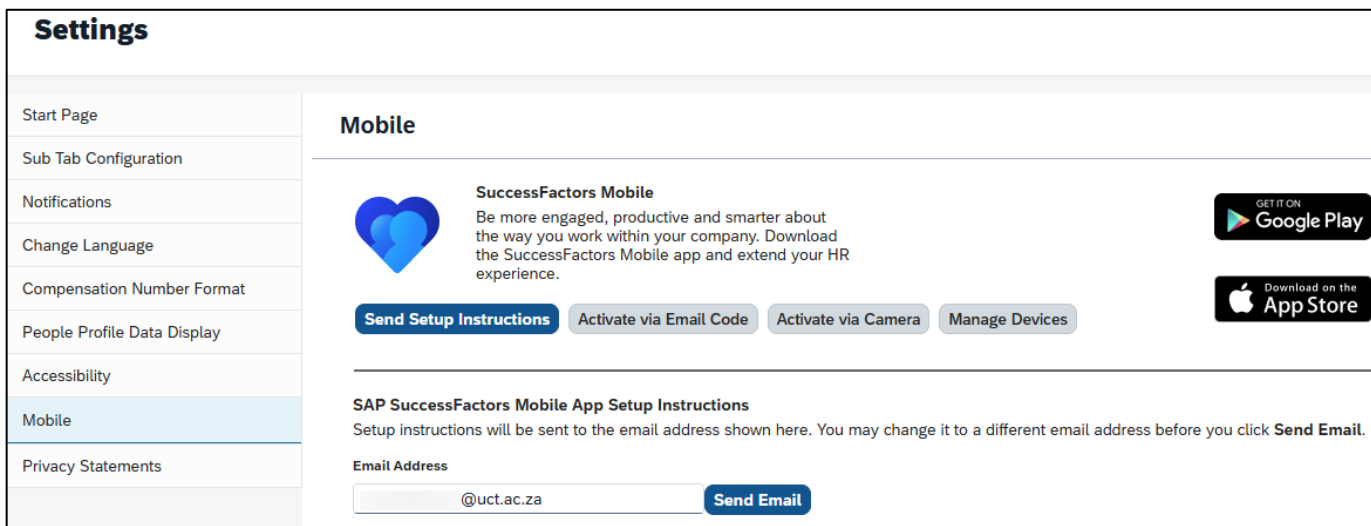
Settings

Start Page
Sub Tab Configuration
Notifications
Change Language
Compensation Number Format
People Profile Data Display
Accessibility
Mobile
Privacy Statements

Mobile

SuccessFactors Mobile
Be more engaged, productive and smarter about the way you work within your company. Download the SuccessFactors Mobile app and extend your HR experience.

GET IT ON Google Play

Download on the App Store

Send Setup Instructions Activate via Email Code Activate via Camera Manage Devices

SAP SuccessFactors Mobile App Setup Instructions
Setup instructions will be sent to the email address shown here. You may change it to a different email address before you click Send Email.

Email Address
@uct.ac.za Send Email